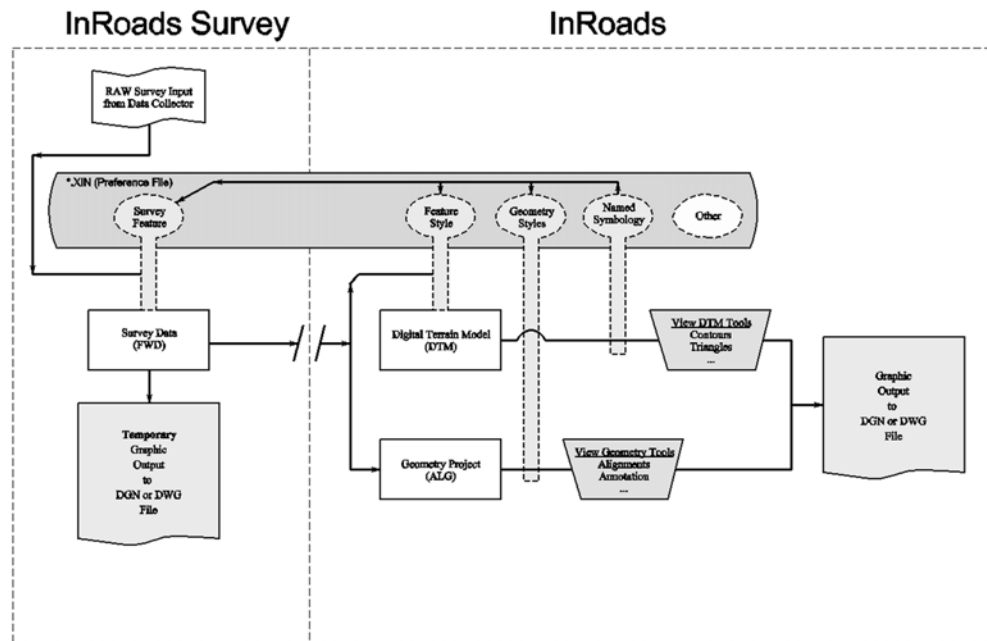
InRoads Survey

InRoads

RAW Survey Input from Data Collector

*.XIN (Preference File)

Survey Feature

Feature Style

Geometry Styles

Named Symbology

Other

Survey Data (FWD)

Digital Terrain Model (DTM)

View DTM Tools
Contours
Triangles
...

Graphic Output to DGN or DWG File

Temporary Graphic Output to DGN or DWG File

Geometry Project (ALG)

View Geometry Tools
Alignments
Annotation
...